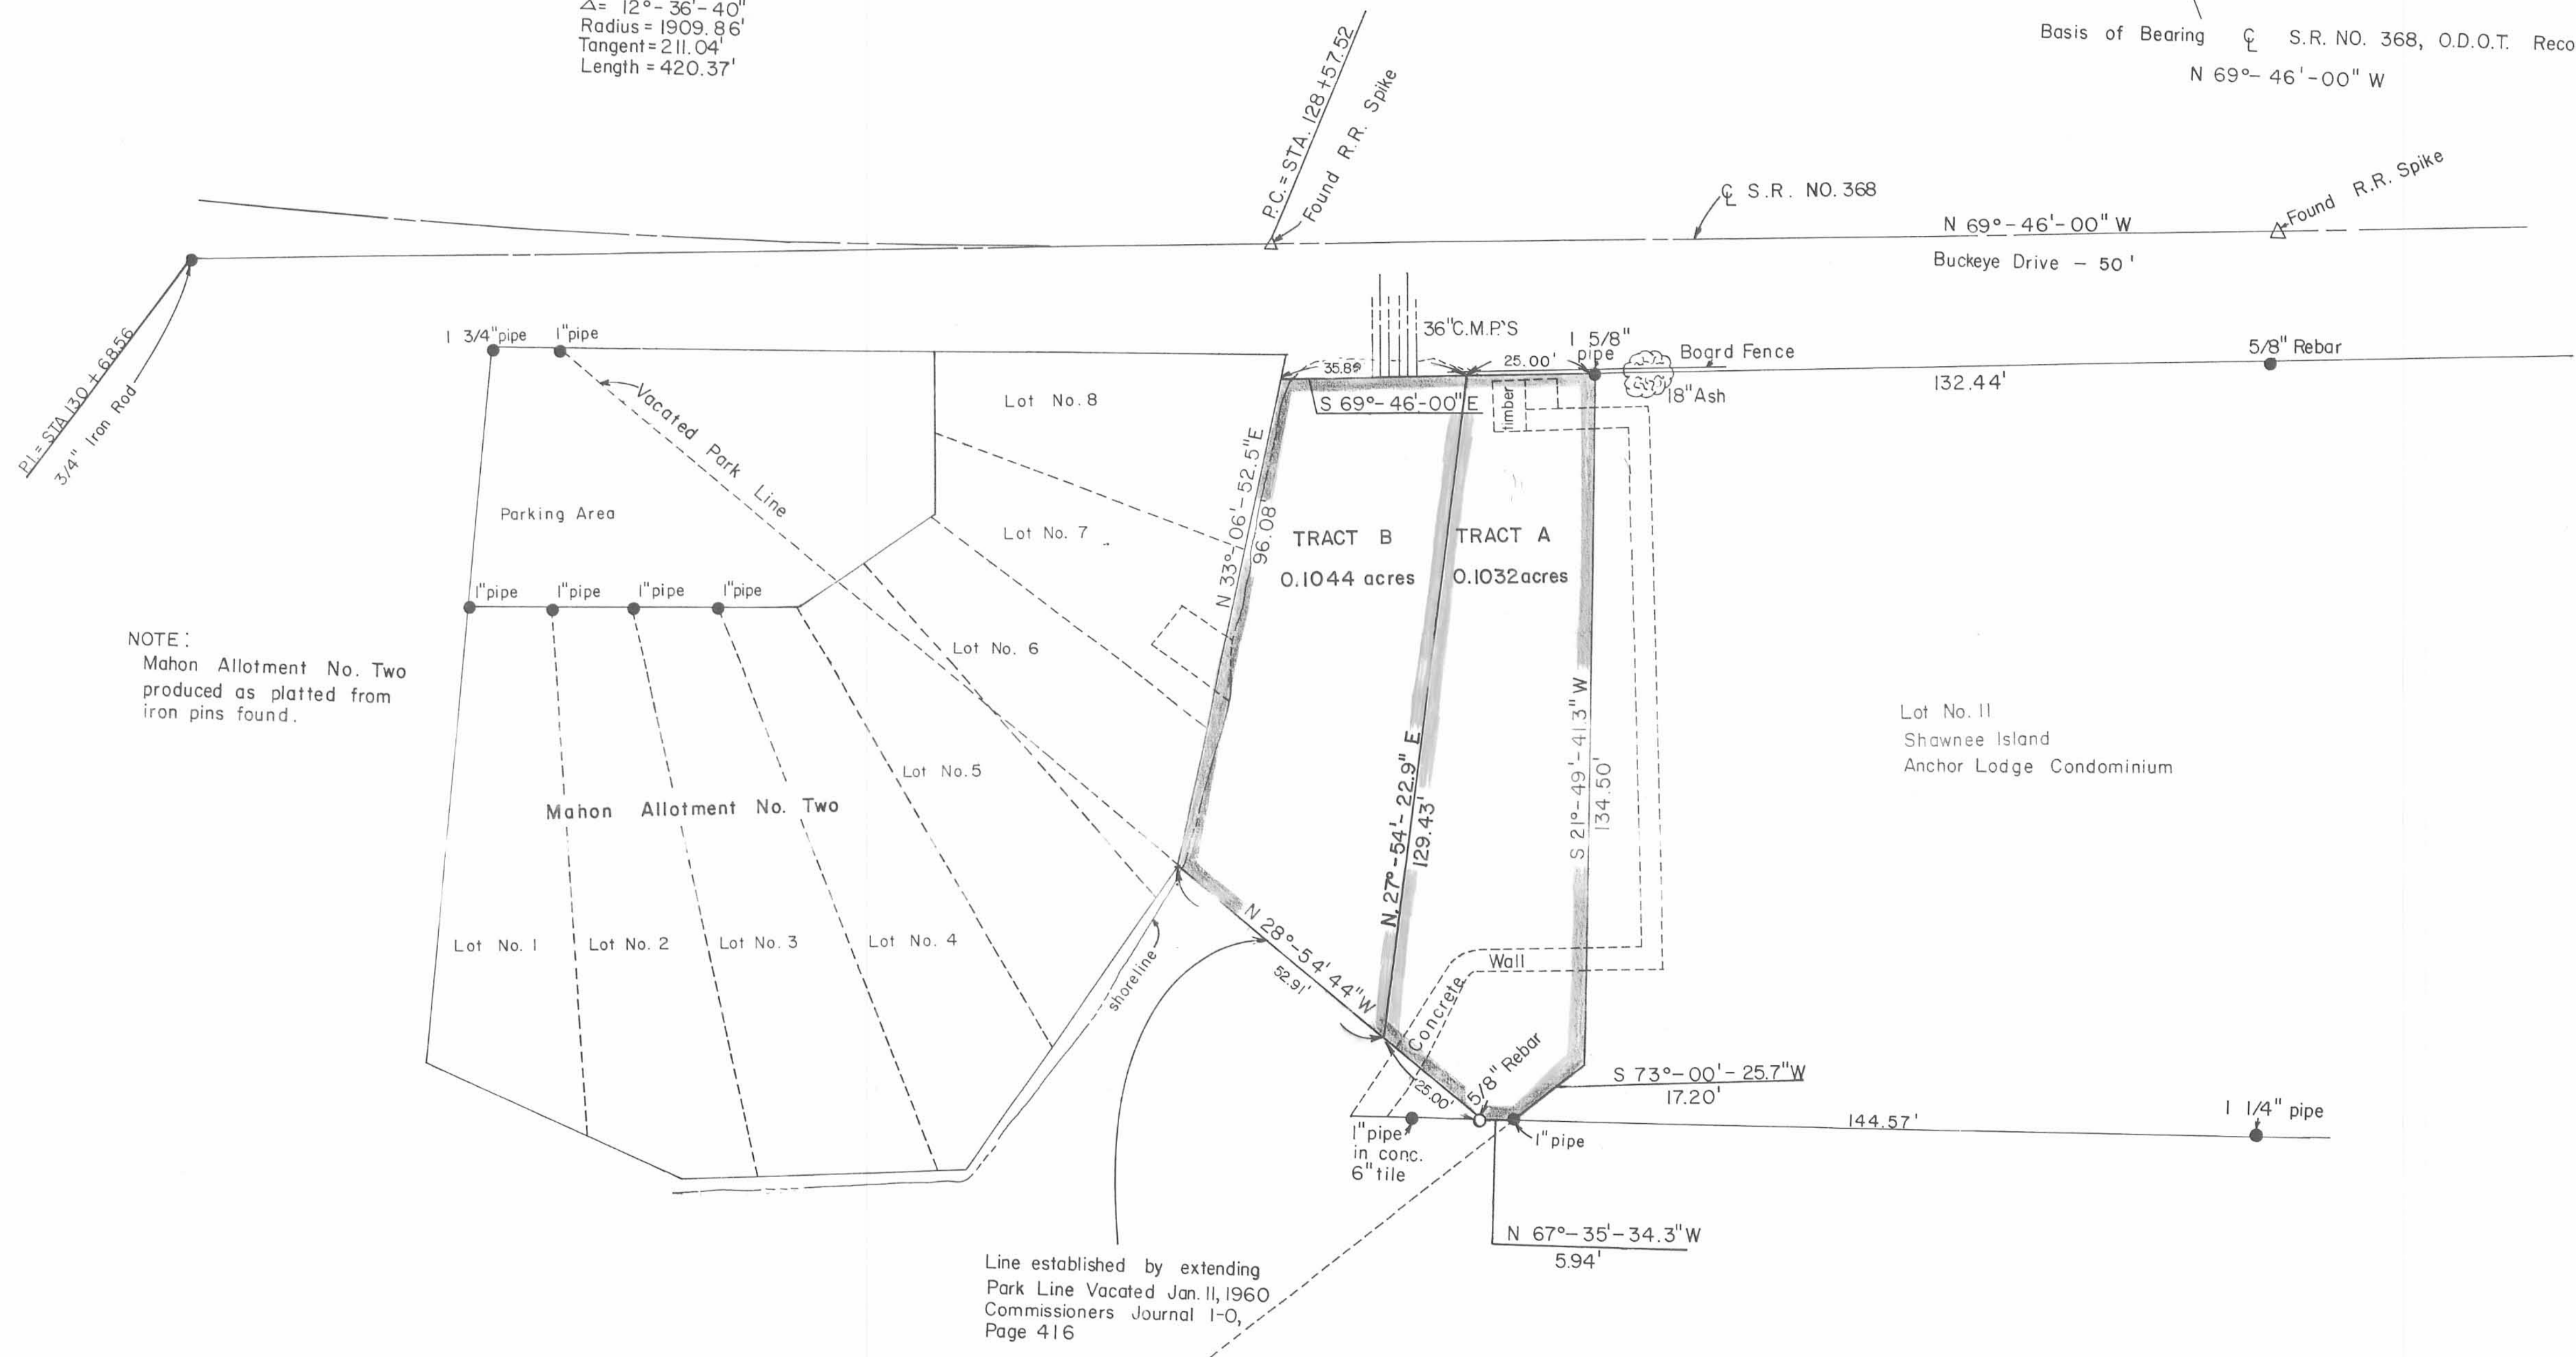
$\Delta$= 12°-36'-40"
Radius = 1909.86'
Tangent = 211.04'
Length = 420.37'

Basis of Bearing ℄ S.R. NO. 368, O.D.O.T. Reco
N 69°-46'-00" W

P.C. = STA. 128+57.52
Found R.R. Spike

℄ S.R. NO. 368
N 69°-46'-00" W
Buckeye Drive - 50'
Found R.R. Spike

P.I. = STA. 130+68.56
3/4" Iron Rod

1 3/4" pipe
1" pipe
36" C.M.P.'S
35.89'
25.00'
1 5/8" pipe
Board Fence
18" Ash
5/8" Rebar
132.44'

S 69°-46'-00" E
timber
Lot No. 8
Vacated Park Line
Parking Area
Lot No. 7
N 33°-06'-52.5" E
96.08'
TRACT B
0.1044 acres
TRACT A
0.1032 acres

1" pipe
1" pipe
1" pipe
1" pipe
Lot No. 6

NOTE:
Mahon Allotment No. Two produced as platted from iron pins found.

Lot No. 5
Mahon Allotment No. Two
N 27°-54'-22.9" E
129.43'
S 21°-49'-41.3" W
134.50'

Lot No. 11
Shawnee Island
Anchor Lodge Condominium

Lot No. 1
Lot No. 2
Lot No. 3
Lot No. 4
shoreline
N 28°-54'-44" W
52.91'
Wall
Concrete
5/8" Rebar
25.00'
S 73°-00'-25.7" W
17.20'
144.57'
1 1/4" pipe
1" pipe in conc. 6" tile
1" pipe

N 67°-35'-34.3" W
5.94'

Line established by extending Park Line Vacated Jan. 11, 1960 Commissioners Journal 1-O, Page 416